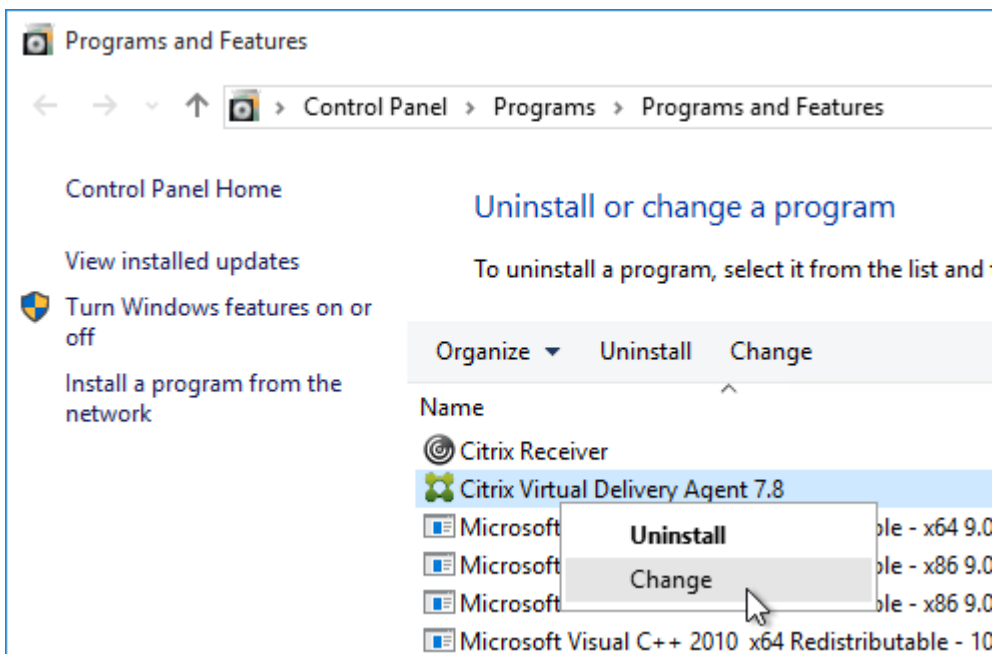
Programs and Features

Control Panel > Programs > Programs and Features

Control Panel Home

View installed updates

Turn Windows features on or off

Install a program from the network

Uninstall or change a program

To uninstall a program, select it from the list and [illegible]

Organize ▾ Uninstall Change

Name

Citrix Receiver

Citrix Virtual Delivery Agent 7.8

Microsoft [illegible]ble - x64 9.0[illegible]

Microsoft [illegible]ble - x86 9.0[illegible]

Microsoft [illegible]ble - x86 9.0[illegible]

Microsoft Visual C++ 2010 x64 Redistributable - 10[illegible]

Uninstall

Change